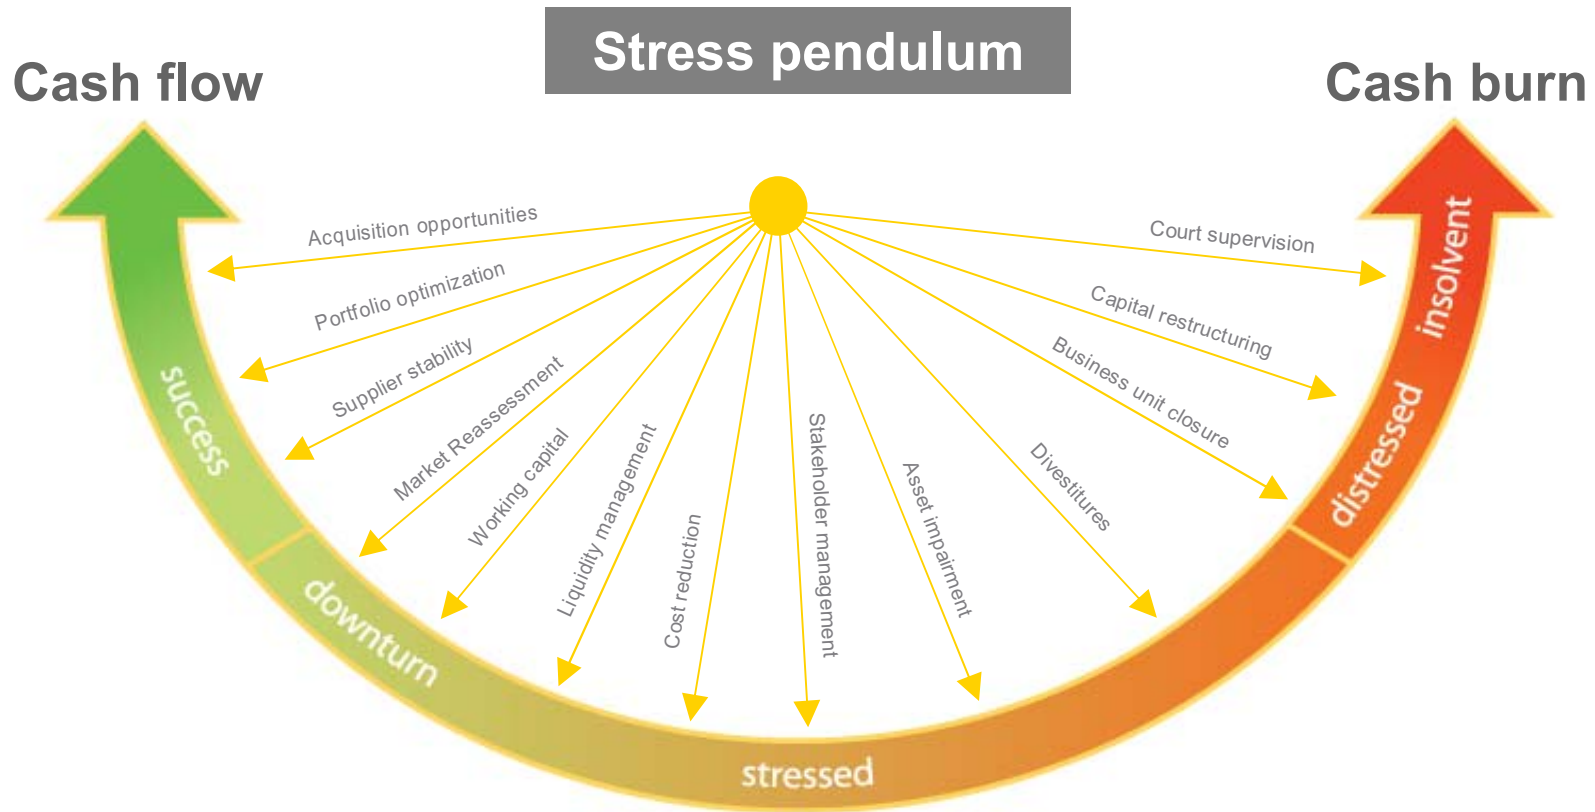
Stress pendulum

Cash flow

Cash burn

Acquisition opportunities
Portfolio optimization
Supplier stability
Market Reassessment
Working capital
Liquidity management
Cost reduction
Stakeholder management
Asset impairment
Divestitures
Business unit closure
Capital restructuring
Court supervision

success
downturn
stressed
distressed
insolvent